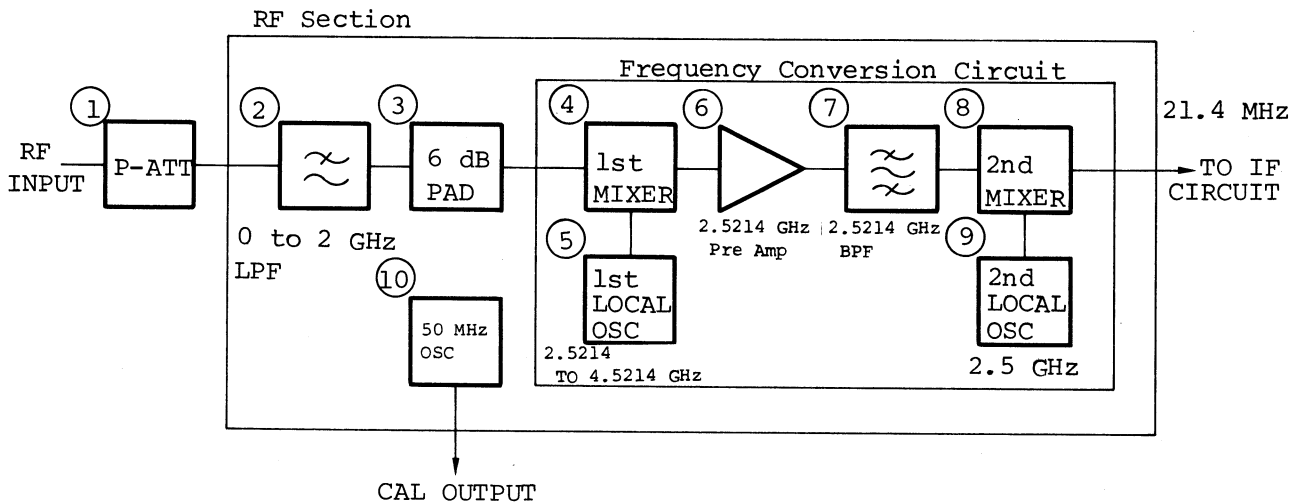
RF Section

Frequency Conversion Circuit

RF INPUT

1 P-ATT

2 0 to 2 GHz LPF

3 6 dB PAD

4 1st MIXER

5 1st LOCAL OSC

2.5214 TO 4.5214 GHz

6 2.5214 GHz Pre Amp

7 2.5214 GHz BPF

8 2nd MIXER

9 2nd LOCAL OSC

2.5 GHz

21.4 MHz

TO IF CIRCUIT

10 50 MHz OSC

CAL OUTPUT